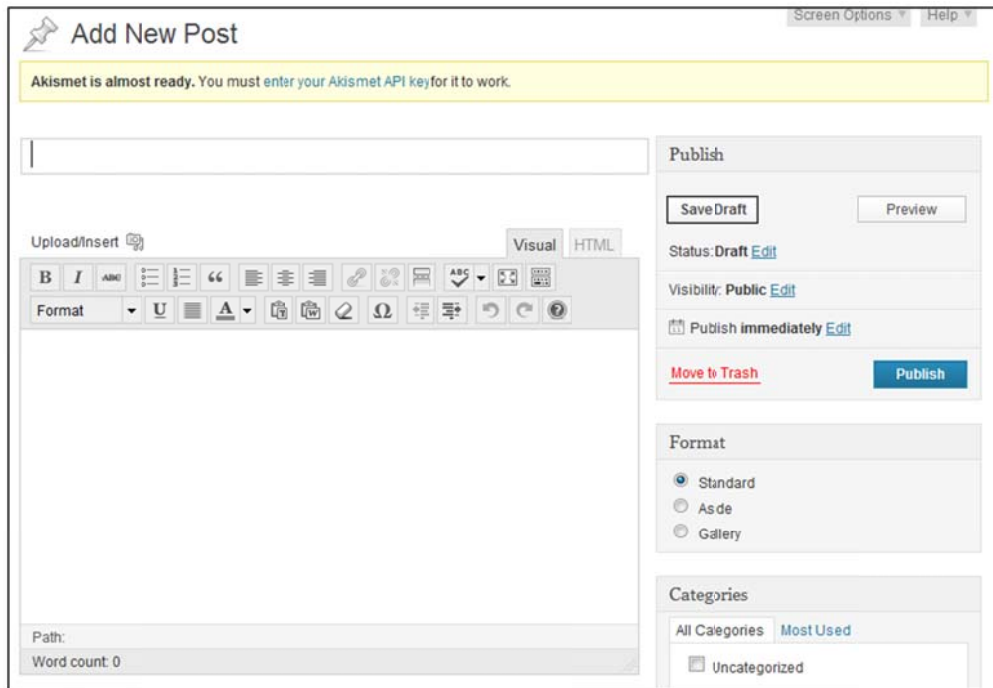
Screen Options ▾ Help ▾

Add New Post

Akismet is almost ready. You must enter your Akismet API keyfor it to work.

Upload/Insert

Visual HTML

B I ABC 66 ABC

Format U A Ω

Path:

Word count: 0

Publish

Save Draft

Preview

Status: Draft Edit

Visibility: Public Edit

Publish immediately Edit

Move to Trash

Publish

Format

Standard

Asde

Gallery

Categories

All Categories Most Used

Uncategorized